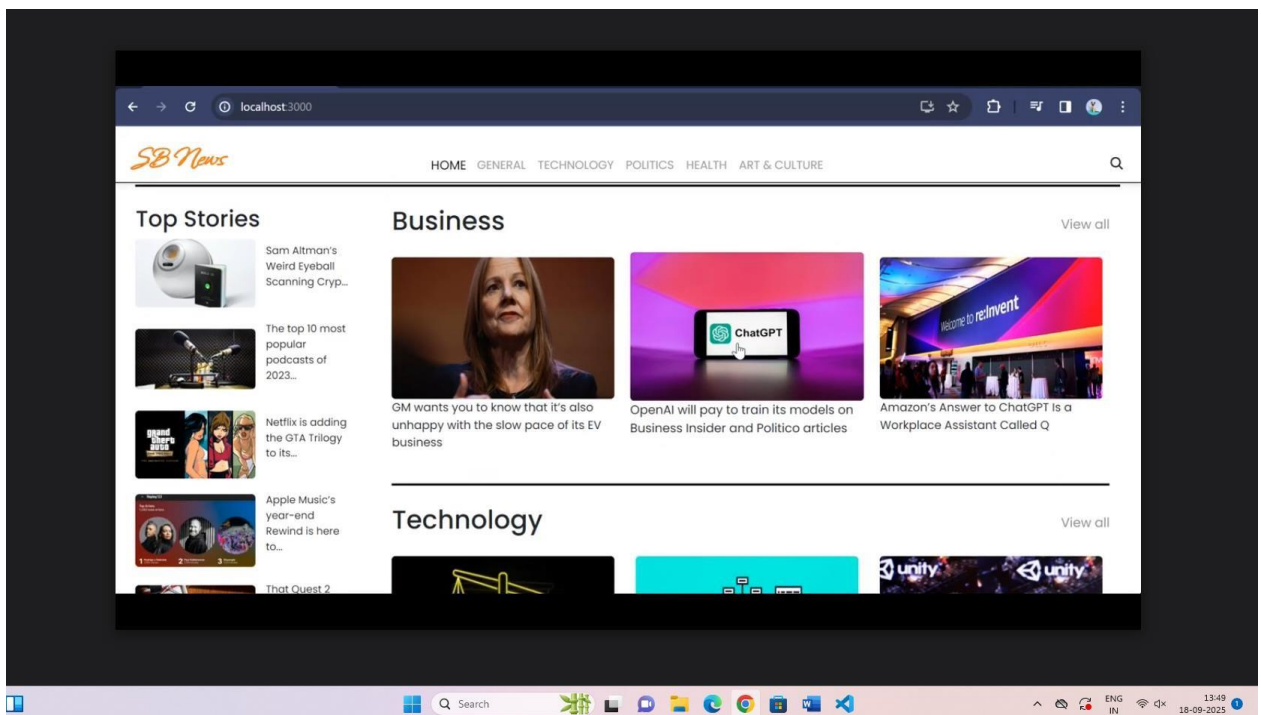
localhost:3000

SB News

HOME GENERAL TECHNOLOGY POLITICS HEALTH ART & CULTURE

Top Stories

Sam Altman's Weird Eyeball Scanning Cryp...

The top 10 most popular podcasts of 2023...

Netflix is adding the GTA Trilogy to its...

Apple Music's year-end Rewind is here to...

That Quest 2

Business

View all

ChatGPT

Welcome to re:Invent

GM wants you to know that it's also unhappy with the slow pace of its EV business

OpenAI will pay to train its models on Business Insider and Politico articles

Amazon's Answer to ChatGPT Is a Workplace Assistant Called Q

Technology

View all

unity unity

Search

ENG IN

13:49
18-09-2025